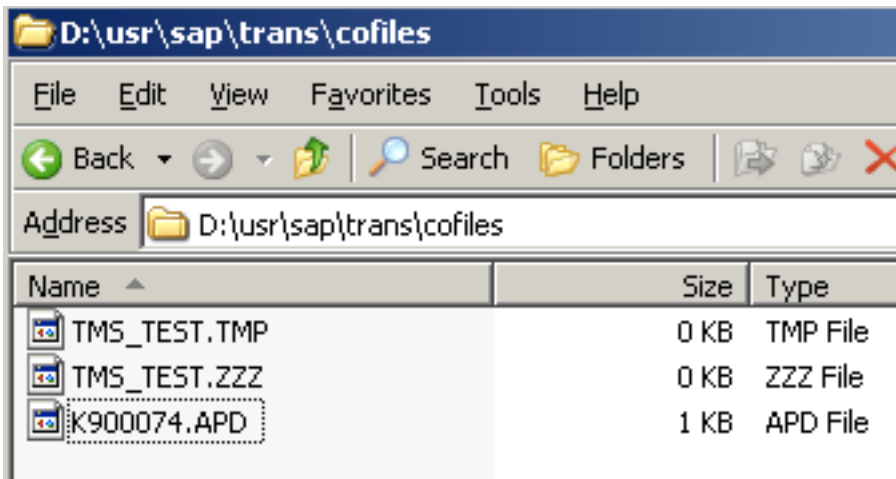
D:\usr\sap\trans\cofiles

File Edit View Favorites Tools Help

Back Search Folders

Address D:\usr\sap\trans\cofiles

| Name | Size | Type |
|---|---|---|
| TMS_TEST.TMP | 0 KB | TMP File |
| TMS_TEST.ZZZ | 0 KB | ZZZ File |
| K900074.APD | 1 KB | APD File |